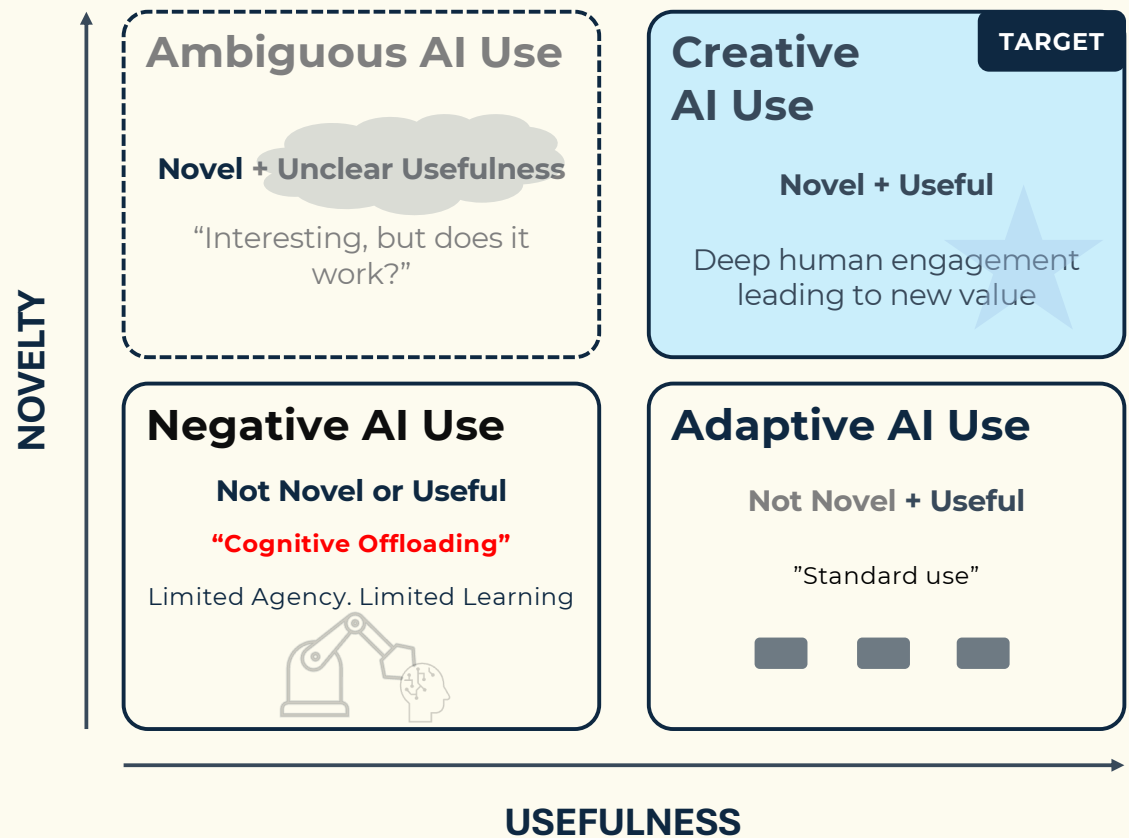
Ambiguous AI Use

Novel + Unclear Usefulness

“Interesting, but does it work?”

Creative AI Use

TARGET

Novel + Useful

Deep human engagement leading to new value

NOVELTY

Negative AI Use

Not Novel or Useful

“Cognitive Offloading”

Limited Agency. Limited Learning

Adaptive AI Use

Not Novel + Useful

”Standard use”

USEFULNESS